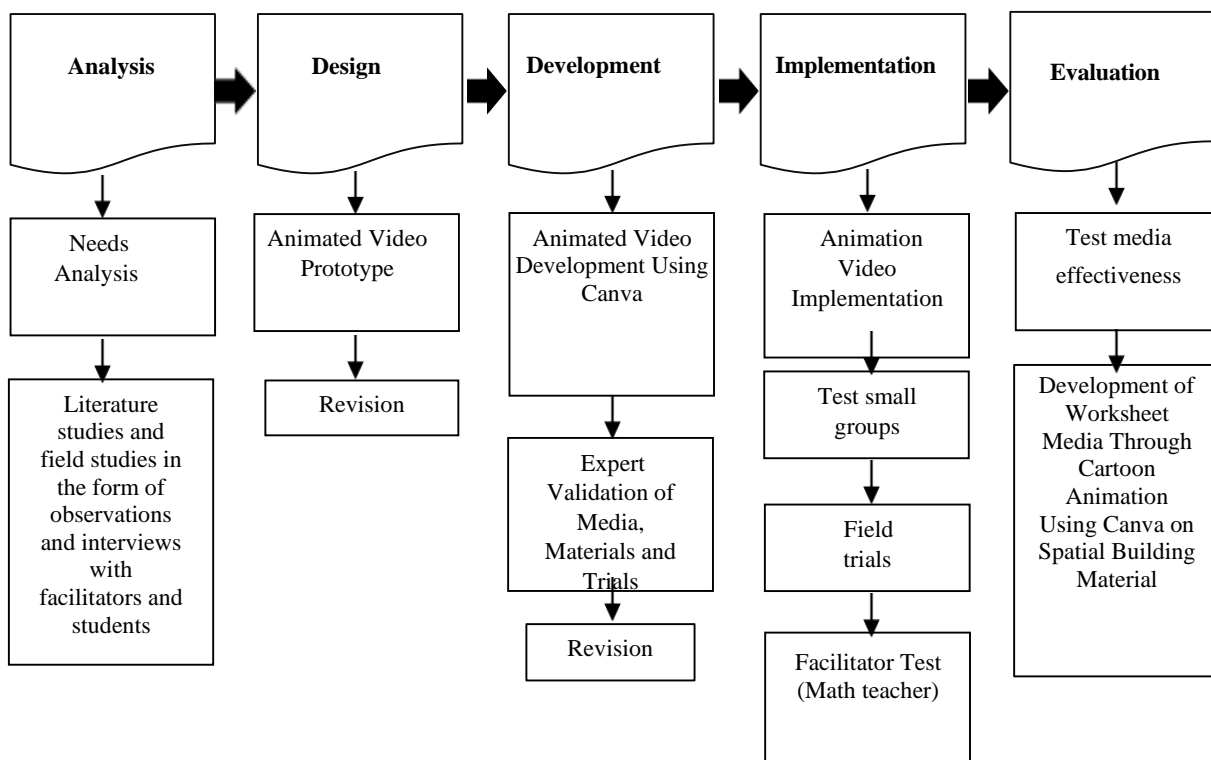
Analysis

Needs Analysis

Literature studies and field studies in the form of observations and interviews with facilitators and students

Design

Animated Video Prototype

Revision

Development

Animated Video Development Using Canva

Expert Validation of Media, Materials and Trials

Revision

Implementation

Animation Video Implementation

Test small groups

Field trials

Facilitator Test (Math teacher)

Evaluation

Test media effectiveness

Development of Worksheet Media Through Cartoon Animation Using Canva on Spatial Building Material